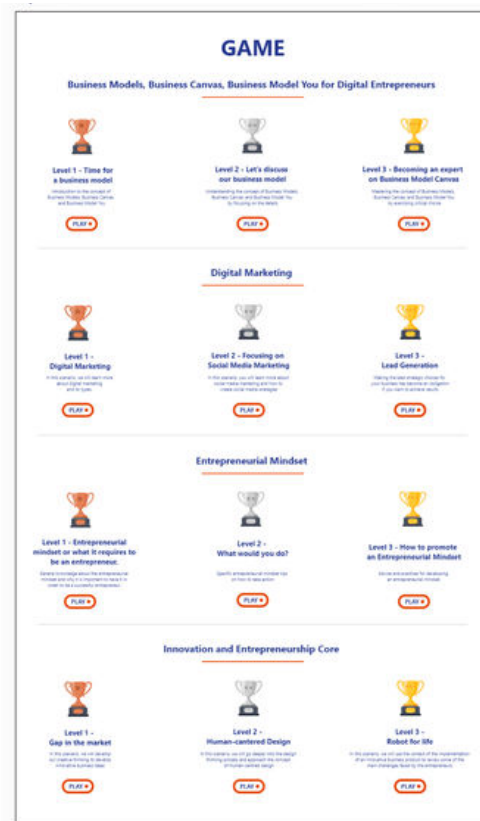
GAME

Business Models, Business Canvas, Business Model You for Digital Entrepreneurs

Level 1 - Time for a business model

Introduction to the concept of Business Models, Business Canvas and Business Model You

PLAY

Level 2 - Let's discuss our business model

Understanding the concept of Business Models, Business Canvas and Business Model You by focusing on the details

PLAY

Level 3 - Becoming an expert on Business Model Canvas

Mastering the concept of Business Models, Business Canvas and Business Model You by exercising critical thinking

PLAY

Digital Marketing

Level 1 - Digital Marketing

In this scenario, we will learn more about digital marketing and its types

PLAY

Level 2 - Focusing on Social Media Marketing

In this scenario, you will learn more about social media marketing and how to create social media strategies

PLAY

Level 3 - Lead Generation

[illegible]

PLAY

Entrepreneurial Mindset

Level 1 - Entrepreneurial mindset or what it requires to be an entrepreneur.

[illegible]

PLAY

Level 2 - What would you do?

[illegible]

PLAY

Level 3 - How to promote an Entrepreneurial Mindset

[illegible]

PLAY

Innovation and Entrepreneurship Core

Level 1 - Gap in the market

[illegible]

PLAY

Level 2 - Human-centered Design

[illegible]

PLAY

Level 3 - Robot for life

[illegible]

PLAY